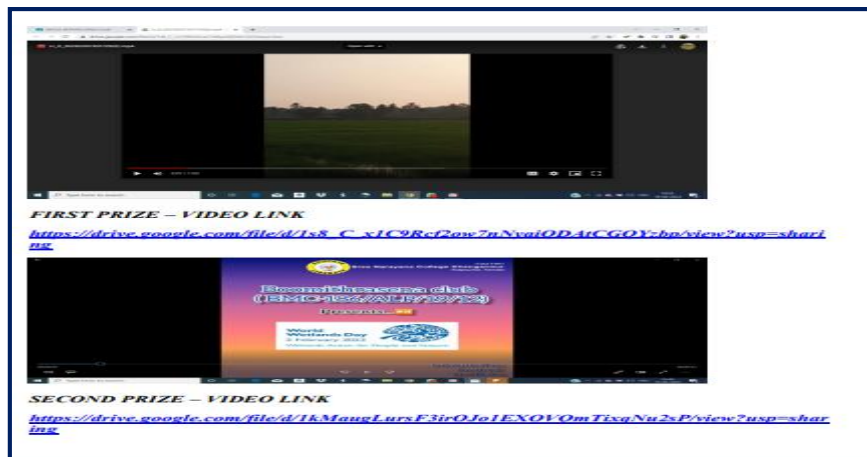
FIRST PRIZE – VIDEO LINK

https://drive.google.com/file/d/1s8_C_x1C9Rcf2ow7nNvaiODAtCGOYzbp/view?usp=sharing

Bhoomithrasena club (BMC-186/ALP/22/23)

World Wetlands Day
2 February 2023

SECOND PRIZE – VIDEO LINK

https://drive.google.com/file/d/1kMaugLursF3irOJo1EXOVQmTixqNu2sP/view?usp=sharing